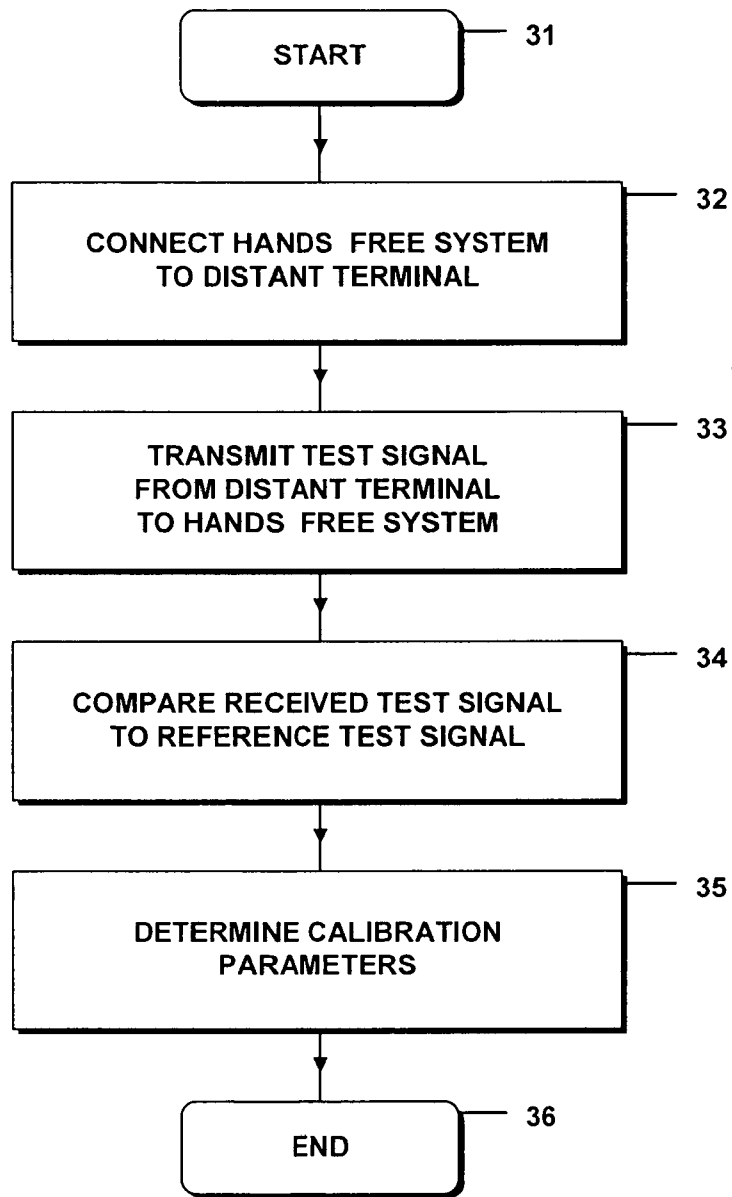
START

31

CONNECT HANDS FREE SYSTEM TO DISTANT TERMINAL

32

TRANSMIT TEST SIGNAL FROM DISTANT TERMINAL TO HANDS FREE SYSTEM

33

COMPARE RECEIVED TEST SIGNAL TO REFERENCE TEST SIGNAL

34

DETERMINE CALIBRATION PARAMETERS

35

END

36